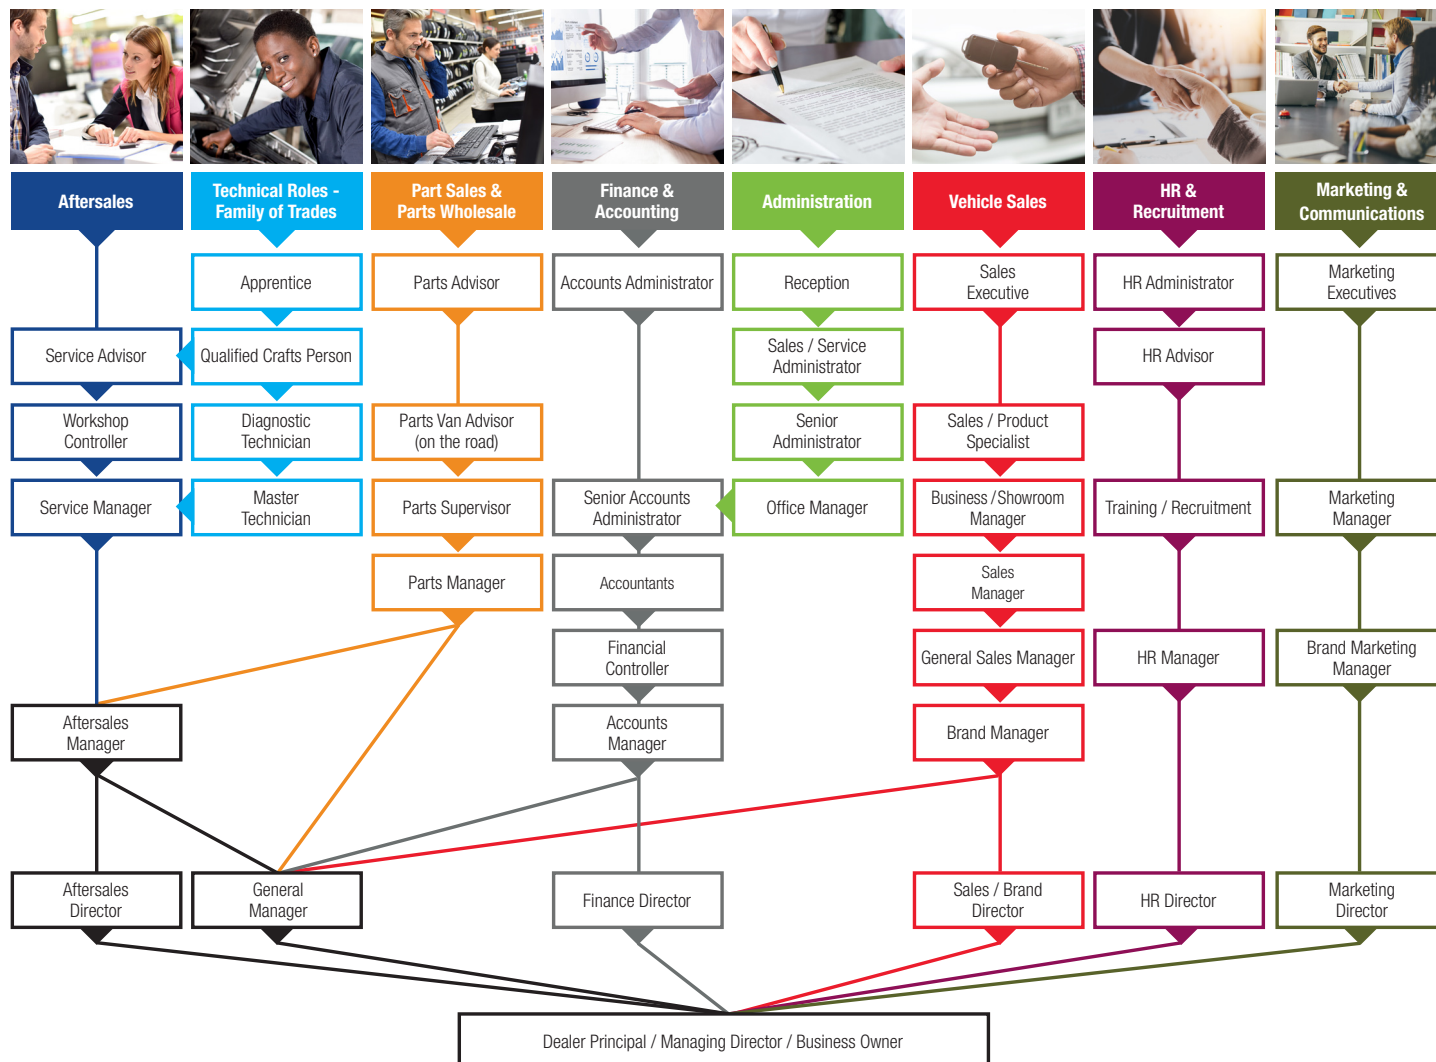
Aftersales

Technical Roles - Family of Trades

Part Sales & Parts Wholesale

Finance & Accounting

Administration

Vehicle Sales

HR & Recruitment

Marketing & Communications

Apprentice

Parts Advisor

Accounts Administrator

Reception

Sales Executive

HR Administrator

Marketing Executives

Service Advisor

Qualified Crafts Person

Sales / Service Administrator

HR Advisor

Workshop Controller

Diagnostic Technician

Parts Van Advisor (on the road)

Senior Administrator

Sales / Product Specialist

Service Manager

Master Technician

Parts Supervisor

Senior Accounts Administrator

Office Manager

Business / Showroom Manager

Training / Recruitment

Marketing Manager

Parts Manager

Accountants

Sales Manager

Financial Controller

General Sales Manager

HR Manager

Brand Marketing Manager

Aftersales Manager

Accounts Manager

Brand Manager

Aftersales Director

General Manager

Finance Director

Sales / Brand Director

HR Director

Marketing Director

Dealer Principal / Managing Director / Business Owner